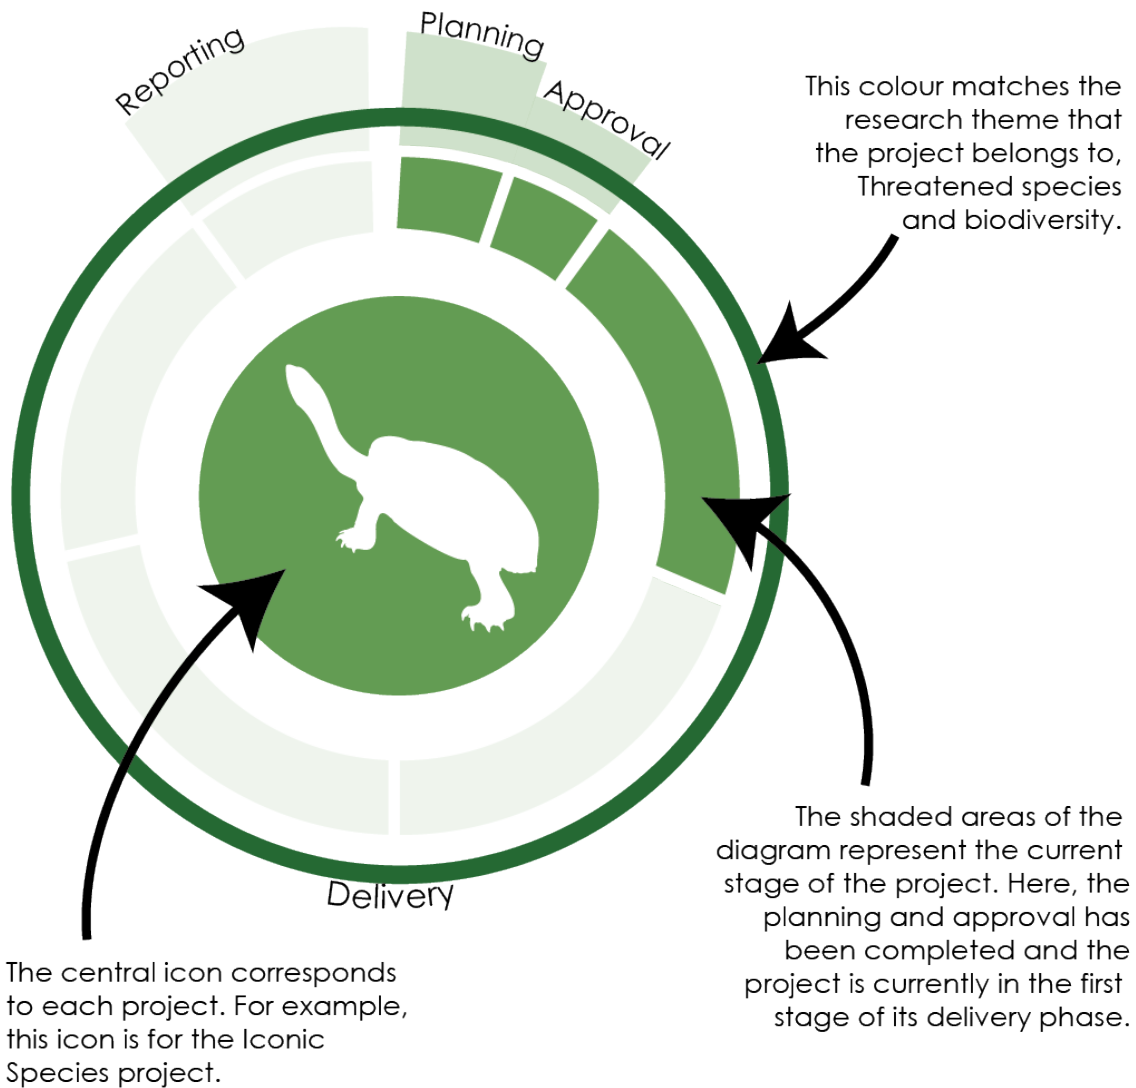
Reporting

Planning

Approval

This colour matches the research theme that the project belongs to, Threatened species and biodiversity.

Delivery

The shaded areas of the diagram represent the current stage of the project. Here, the planning and approval has been completed and the project is currently in the first stage of its delivery phase.

The central icon corresponds to each project. For example, this icon is for the Iconic Species project.